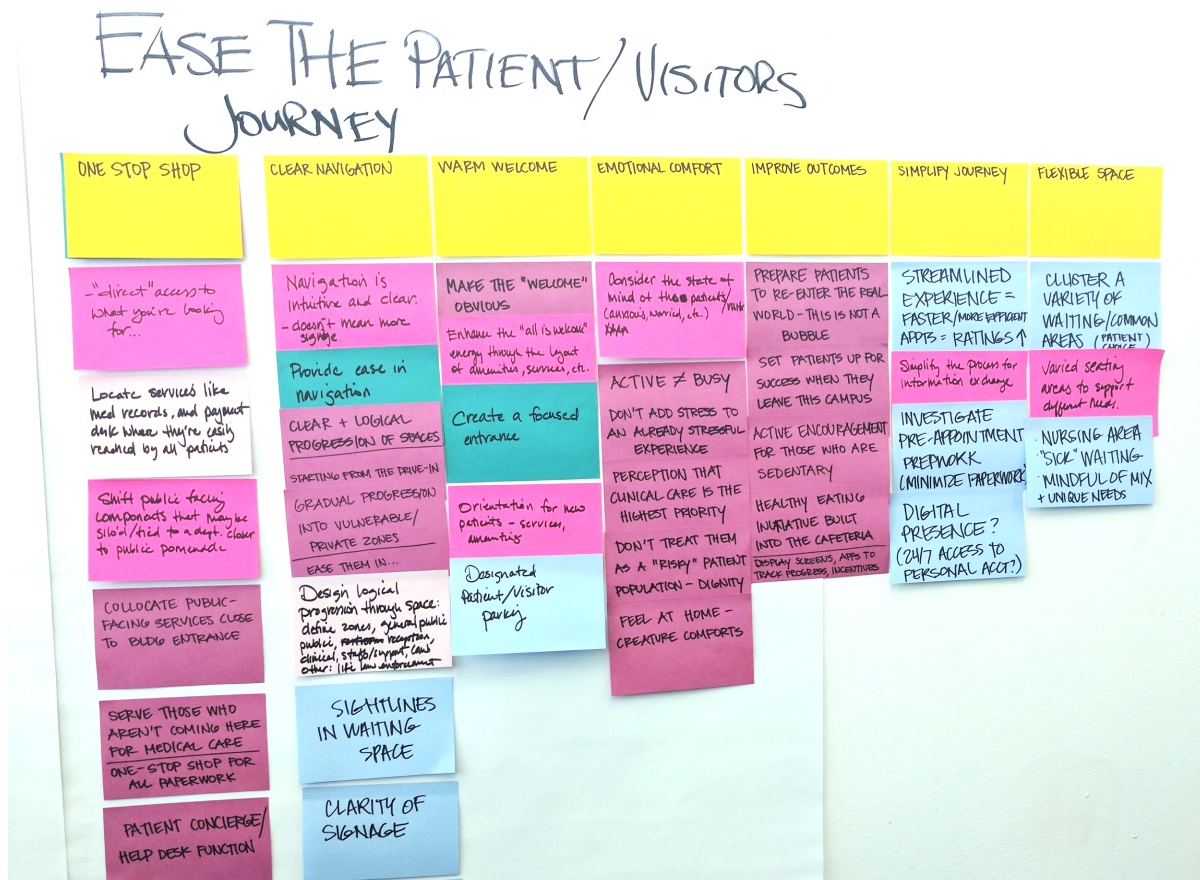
EASE THE PATIENT/VISITORS JOURNEY

ONE STOP SHOP

-"direct" access to what you're looking for...

Locate services like med records, and payment desk where they're easily reached by all patients

Shift public facing components that may be silo'd/tied to a dept. closer to public promenade

COLLOCATE PUBLIC-FACING SERVICES CLOSE TO BLDG ENTRANCE

SERVE THOSE WHO AREN'T COMING HERE FOR MEDICAL CARE

ONE-STOP SHOP FOR ALL PAPERWORK

PATIENT CONCIERGE/ HELP DESK FUNCTION

CLEAR NAVIGATION

Navigation is intuitive and clear. - doesn't mean more signage

Provide ease in navigation

CLEAR + LOGICAL PROGRESSION OF SPACES

STARTING FROM THE DRIVE-IN

GRADUAL PROGRESSION INTO VULNERABLE/ PRIVATE ZONES

EASE THEM IN...

Design logical progression through space: define zones, general public public, reception, clinical, staff/support, law other: like law enforcement

SIGHTLINES IN WAITING SPACE

CLARITY OF SIGNAGE

WARM WELCOME

MAKE THE "WELCOME" OBVIOUS

Enhance the "all is welcome" energy through the layout of amenities, services, etc.

Create a focused entrance

Orientation for new patients - services, amenities

Designated patient/visitor parking

EMOTIONAL COMFORT

Consider the state of mind of the patients/visitors (anxious, worried, etc.)

ACTIVE ≠ BUSY

DON'T ADD STRESS TO AN ALREADY STRESSFUL EXPERIENCE

PERCEPTION THAT CLINICAL CARE IS THE HIGHEST PRIORITY

DON'T TREAT THEM AS A "RISKY" PATIENT POPULATION - DIGNITY

FEEL AT HOME - CREATURE COMFORTS

IMPROVE OUTCOMES

PREPARE PATIENTS TO RE-ENTER THE REAL WORLD - THIS IS NOT A BUBBLE

SET PATIENTS UP FOR SUCCESS WHEN THEY LEAVE THIS CAMPUS

ACTIVE ENCOURAGEMENT FOR THOSE WHO ARE SEDENTARY

HEALTHY EATING INITIATIVE BUILT INTO THE CAFETERIA

DISPLAY SCREENS, APPS TO TRACK PROGRESS, INCENTIVES

SIMPLIFY JOURNEY

STREAMLINED EXPERIENCE = FASTER/MORE EFFICIENT APPTS = RATINGS ↑

Simplify the process for information exchange

INVESTIGATE PRE-APPOINTMENT PREPWORK (MINIMIZE PAPERWORK)

DIGITAL PRESENCE? (24/7 ACCESS TO PERSONAL ACCT?)

FLEXIBLE SPACE

CLUSTER A VARIETY OF WAITING/COMMON AREAS (PATIENT CHOICE)

Varied seating areas to support different needs.

NURSING AREA "SICK" WAITING MINDFUL OF MIX + UNIQUE NEEDS